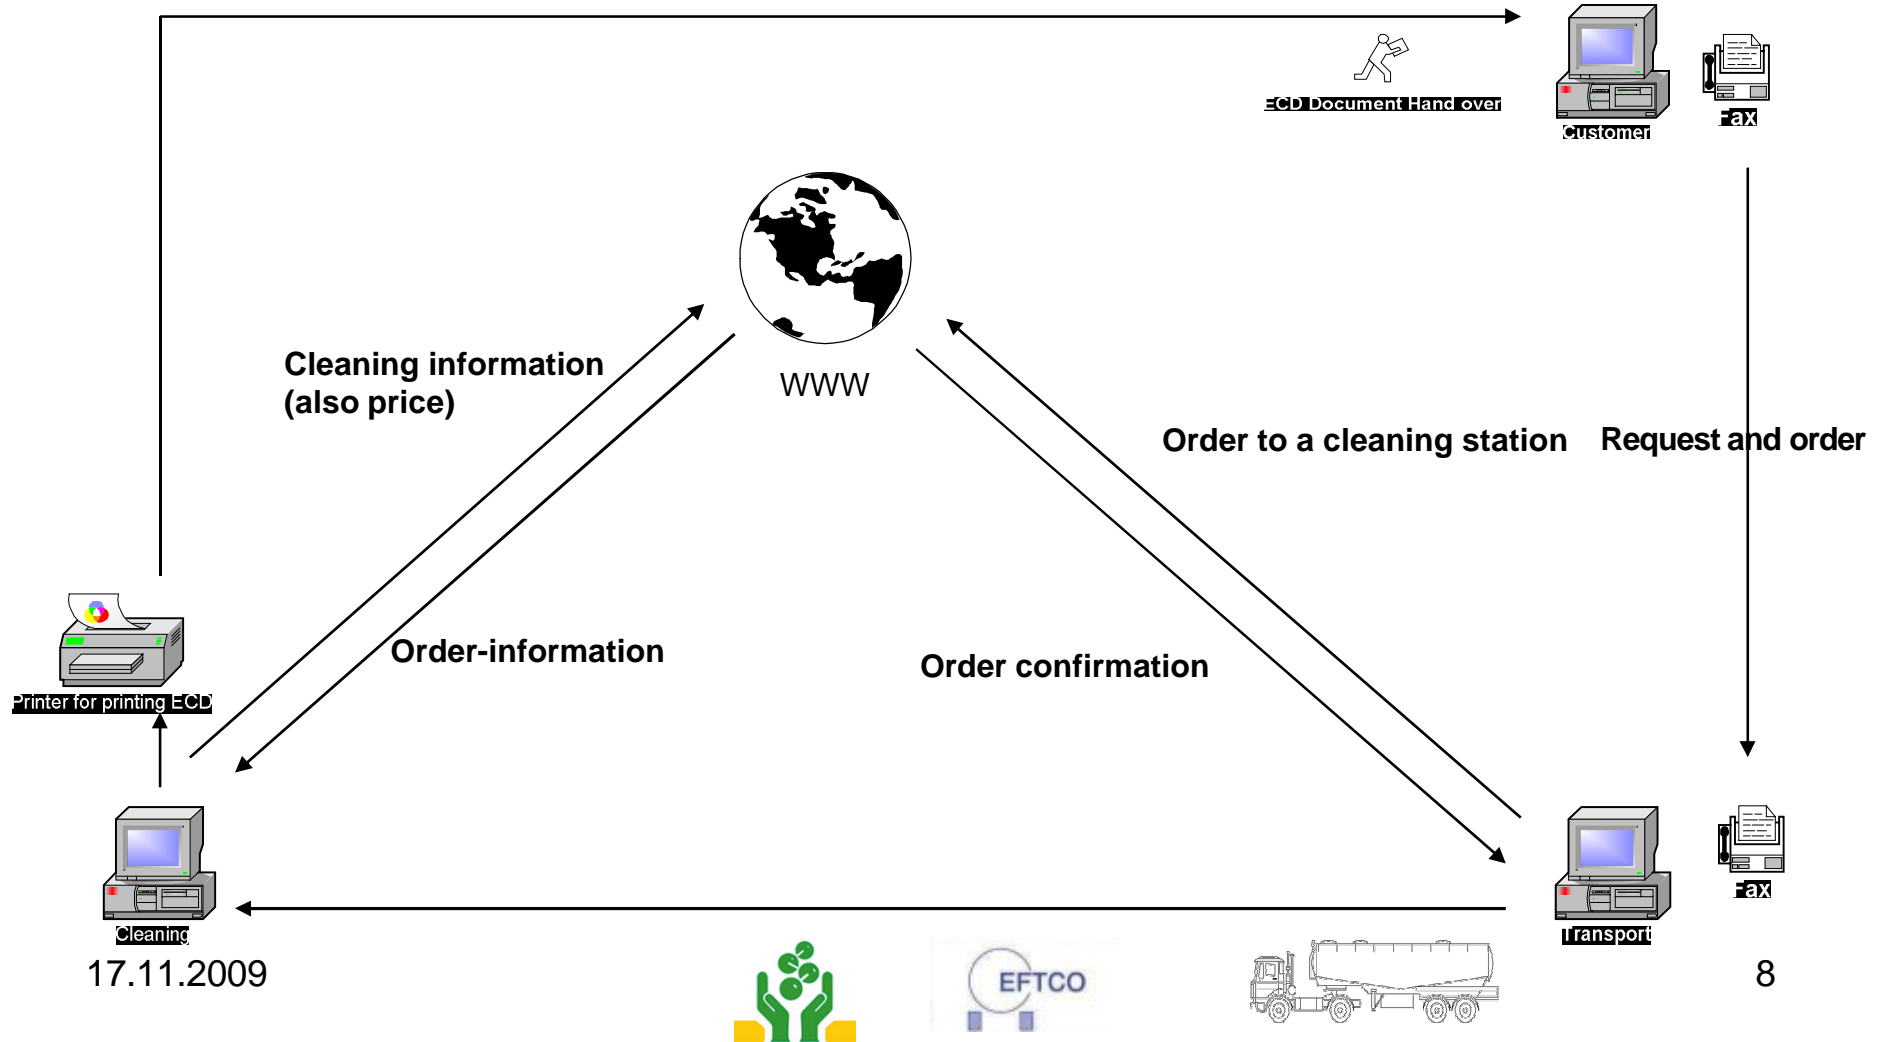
ECD Document Hand over

Customer

Fax

WWW

Cleaning information (also price)

Order to a cleaning station

Request and order

Printer for printing ECD

Order-information

Order confirmation

Fax

Cleaning

Transport

17.11.2009

EFTCO

8